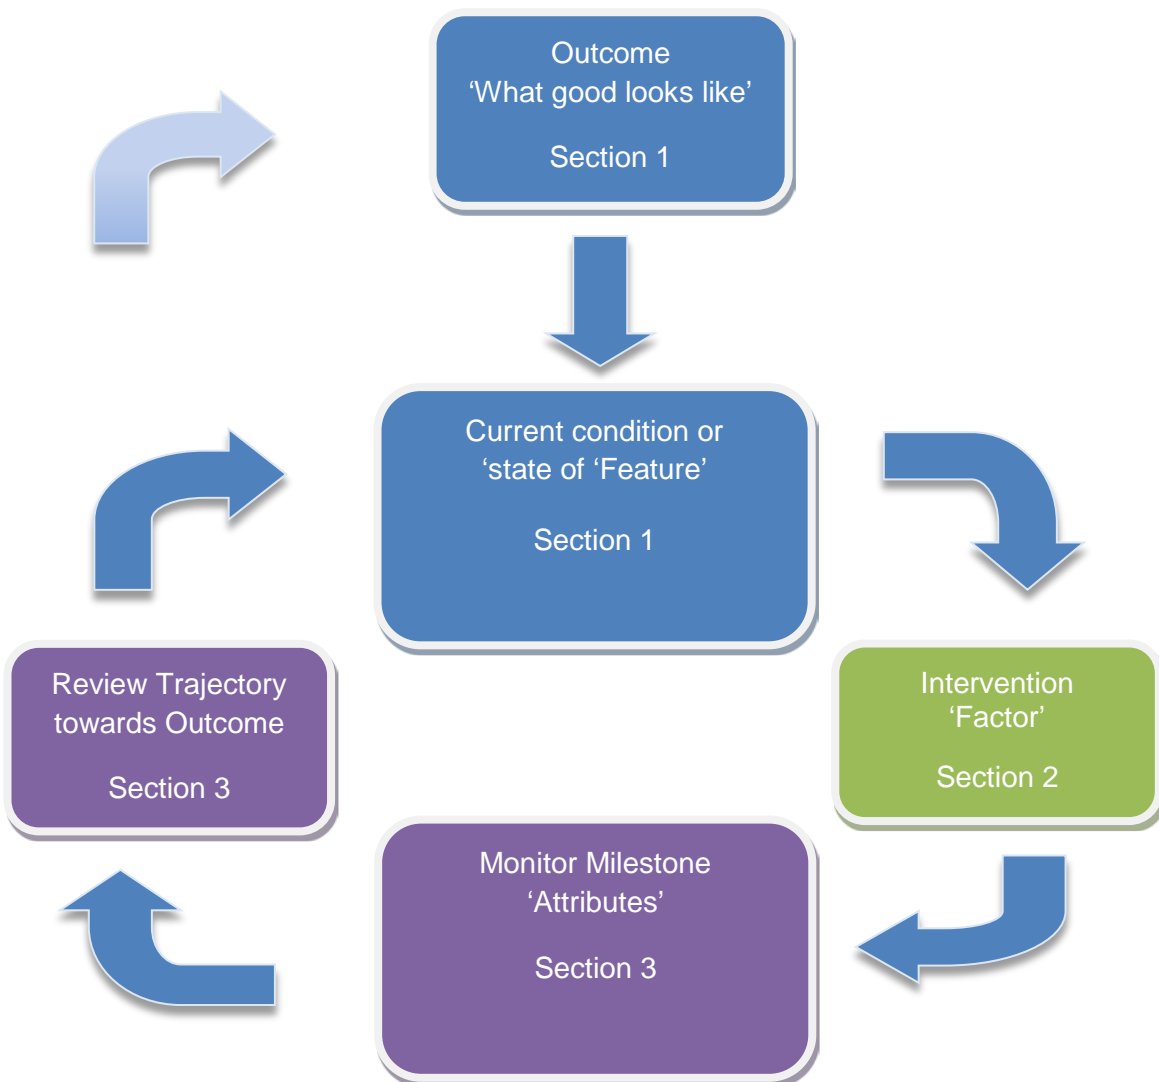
Outcome
‘What good looks like’

Section 1

Current condition or
‘state of ‘Feature’

Section 1

Intervention
‘Factor’

Section 2

Monitor Milestone
‘Attributes’

Section 3

Review Trajectory
towards Outcome

Section 3